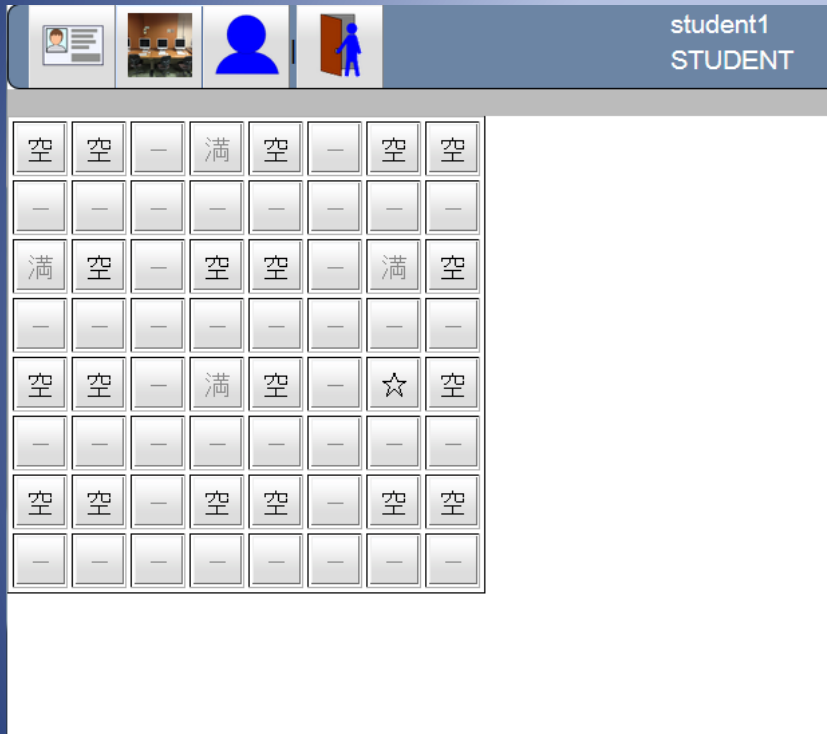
student1
STUDENT

| 空 | 空 | ー | 満 | 空 | ー | 空 | 空 |
|---|---|---|---|---|---|---|---|
| ー | ー | ー | ー | ー | ー | ー | ー |
| 満 | 空 | ー | 空 | 空 | ー | 満 | 空 |
| ー | ー | ー | ー | ー | ー | ー | ー |
| 空 | 空 | ー | 満 | 空 | ー | ☆ | 空 |
| ー | ー | ー | ー | ー | ー | ー | ー |
| 空 | 空 | ー | 空 | 空 | ー | 空 | 空 |
| ー | ー | ー | ー | ー | ー | ー | ー |